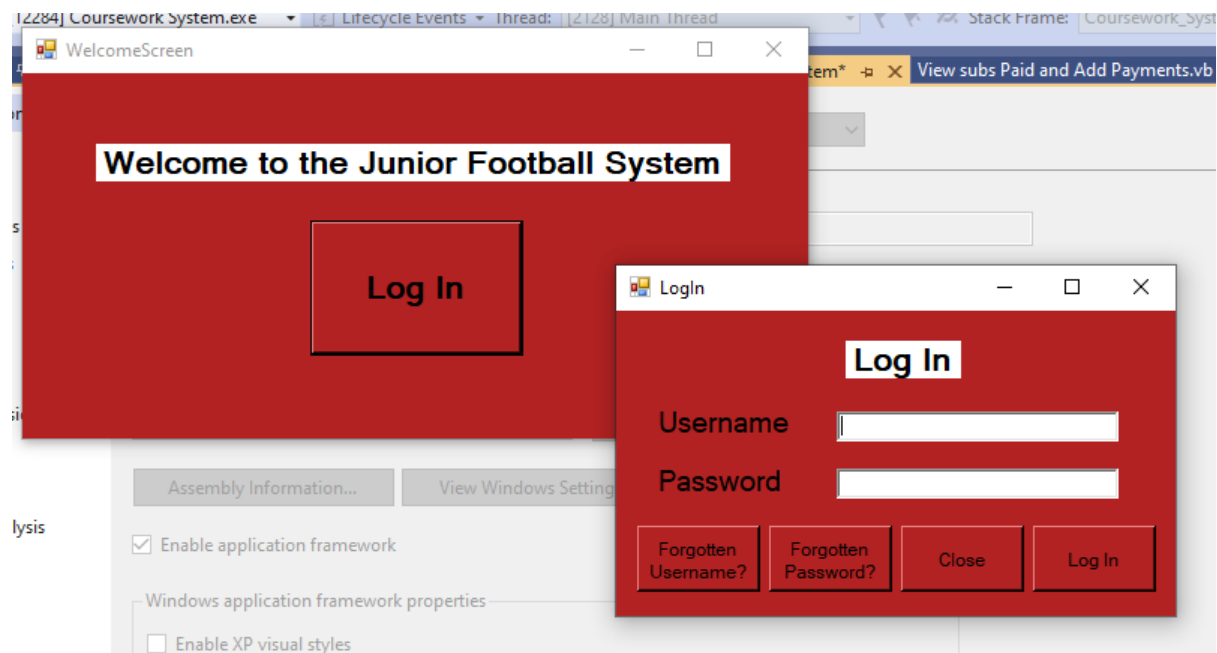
[12284] Coursework System.exe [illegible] Lifecycle Events Thread: [2128] Main Thread Stack Frame: Coursework_Syst

WelcomeScreen

tem* View subs Paid and Add Payments.vb

Welcome to the Junior Football System

Log In

LogIn

Log In

Username

Password

Forgotten Username?

Forgotten Password?

Close

Log In

Assembly Information...

View Windows Setting

lysis

Enable application framework

Windows application framework properties

Enable XP visual styles